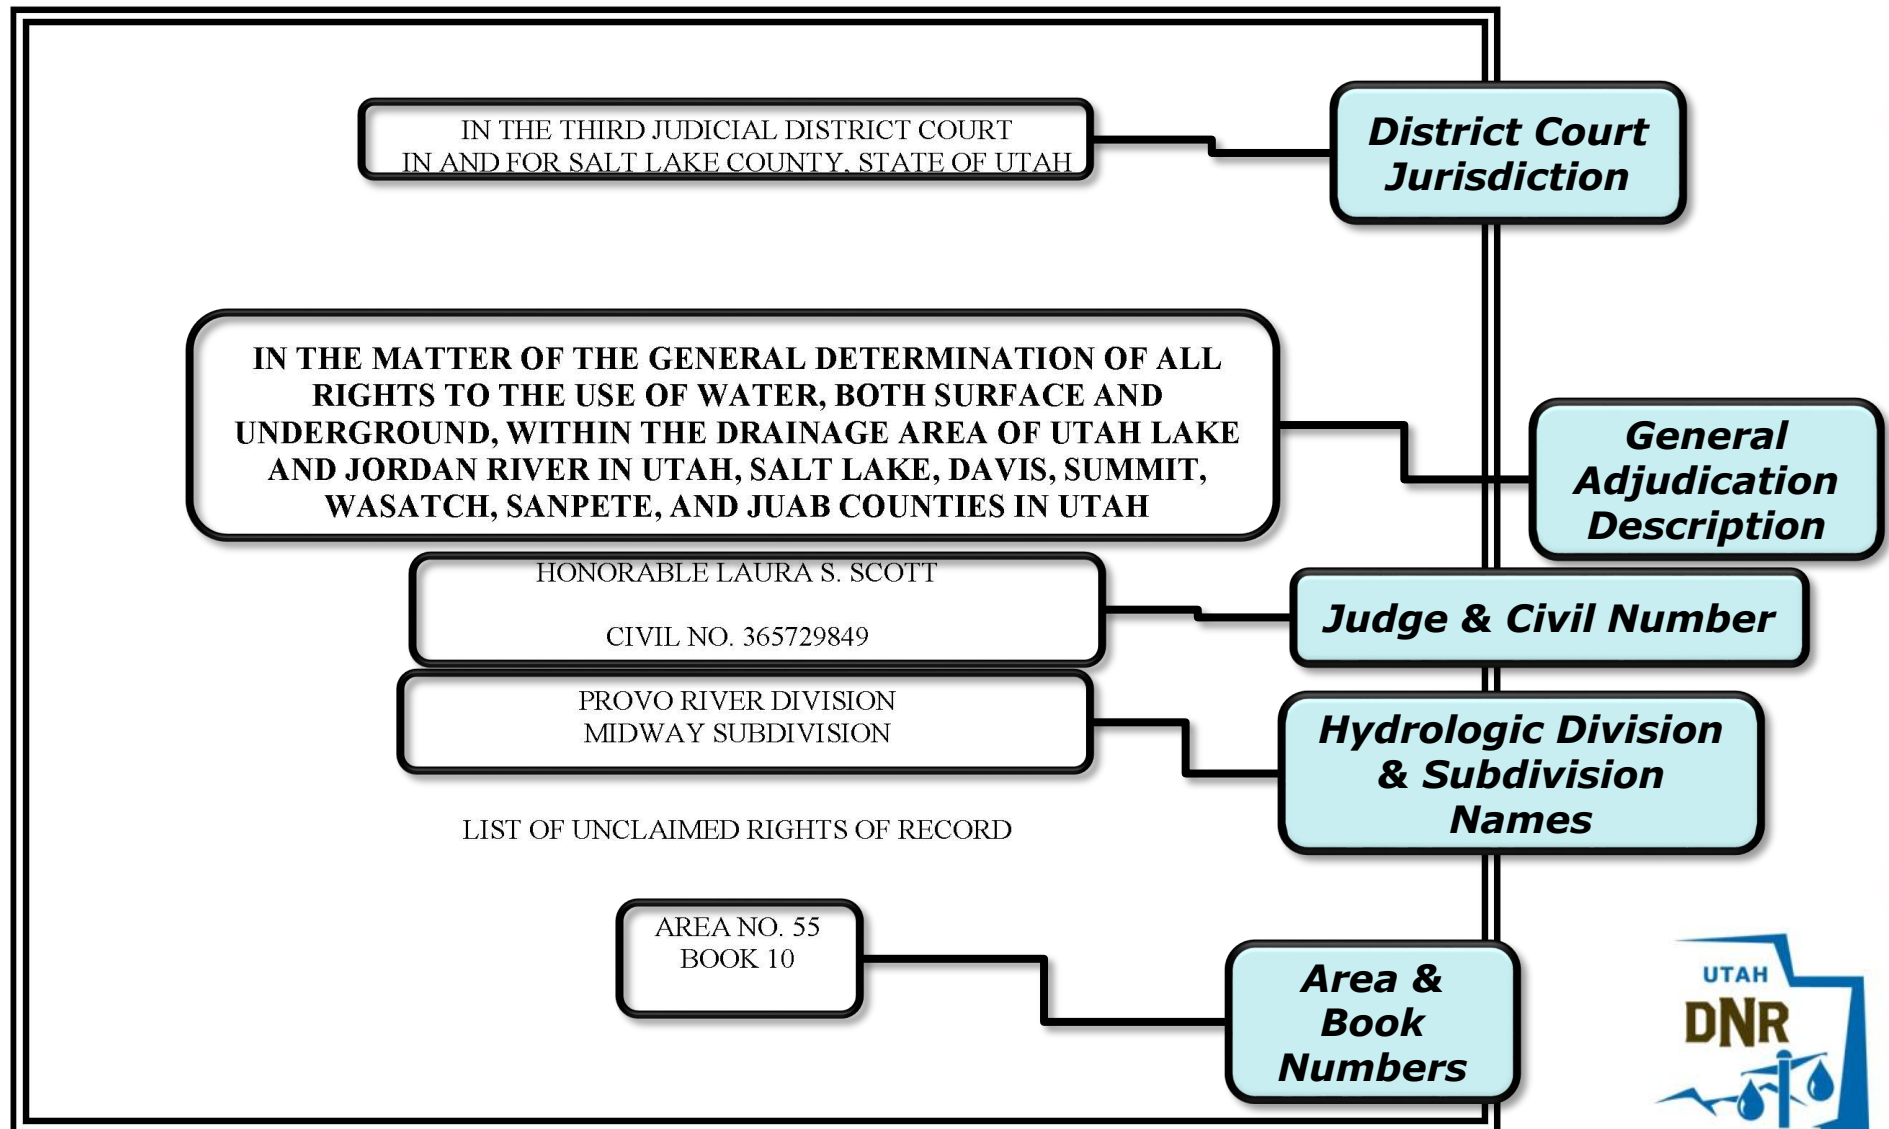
IN THE THIRD JUDICIAL DISTRICT COURT
IN AND FOR SALT LAKE COUNTY, STATE OF UTAH

District Court Jurisdiction

IN THE MATTER OF THE GENERAL DETERMINATION OF ALL RIGHTS TO THE USE OF WATER, BOTH SURFACE AND UNDERGROUND, WITHIN THE DRAINAGE AREA OF UTAH LAKE AND JORDAN RIVER IN UTAH, SALT LAKE, DAVIS, SUMMIT, WASATCH, SANPETE, AND JUAB COUNTIES IN UTAH

General Adjudication Description

HONORABLE LAURA S. SCOTT

CIVIL NO. 365729849

Judge & Civil Number

PROVO RIVER DIVISION
MIDWAY SUBDIVISION

Hydrologic Division & Subdivision Names

LIST OF UNCLAIMED RIGHTS OF RECORD

AREA NO. 55
BOOK 10

Area & Book Numbers

UTAH
DNR